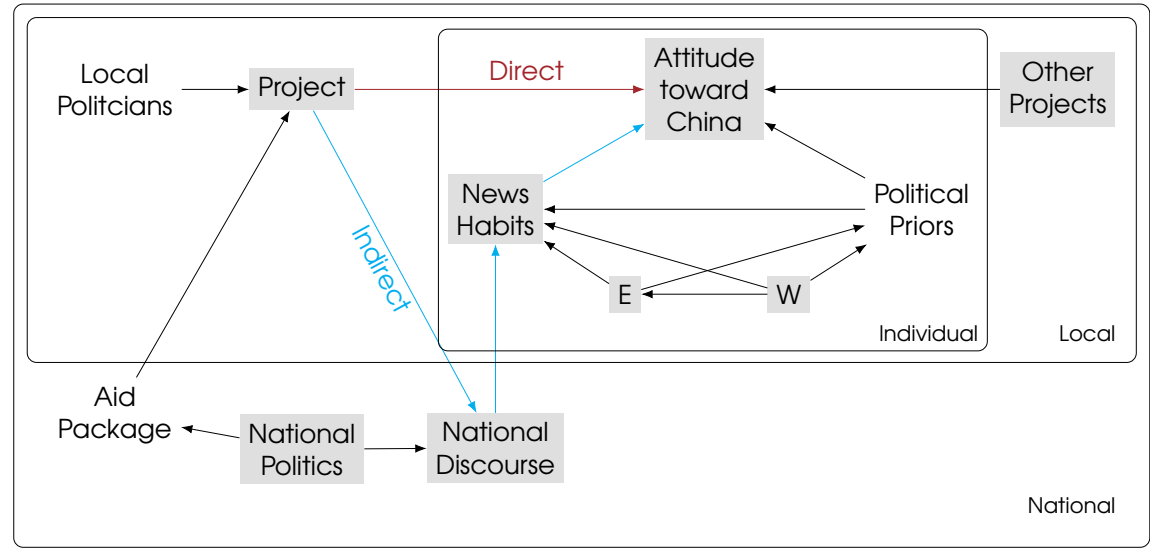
Local Politcians

Project

Direct

Attitude toward China

Other Projects

News Habits

Political Priors

Indirect

E

W

Individual

Local

Aid Package

National Politics

National Discourse

National